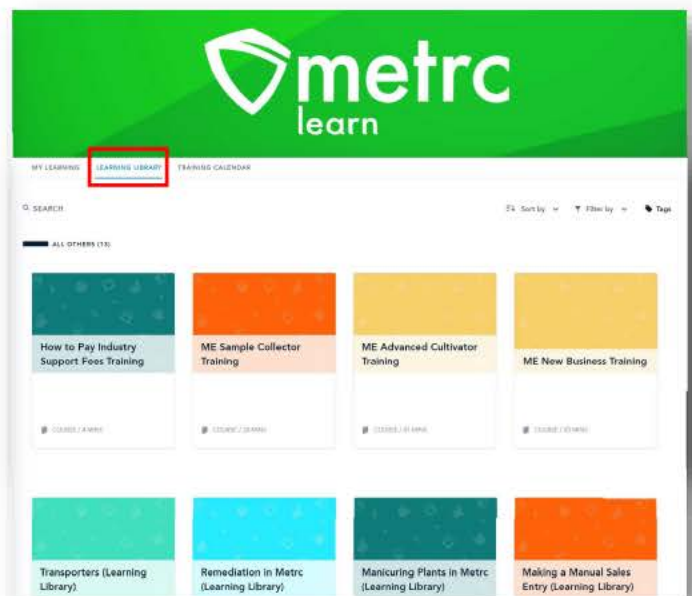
metrc learn

MY LEARNING LEARNING LIBRARY TRAINING CALENDAR

SEARCH

Sort by Filter by Tags

ALL OTHERS (13)

How to Pay Industry Support Fees Training

COURSE / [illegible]

ME Sample Collector Training

COURSE / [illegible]

ME Advanced Cultivator Training

COURSE / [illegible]

ME New Business Training

COURSE / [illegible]

Transporters (Learning Library)

Remediation in Metrc (Learning Library)

Manicuring Plants in Metrc (Learning Library)

Making a Manual Sales Entry (Learning Library)